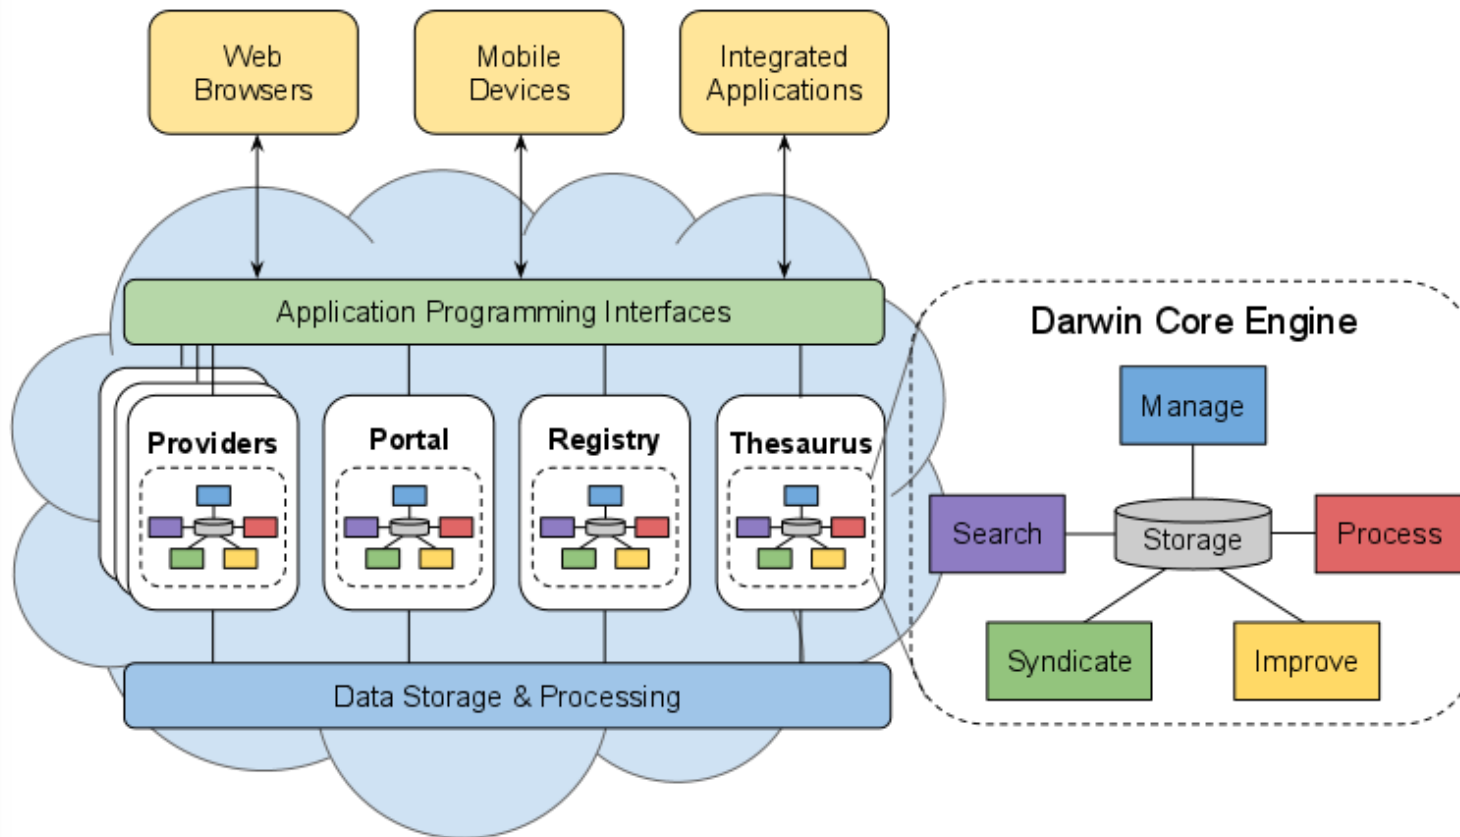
Web Browsers

Mobile Devices

Integrated Applications

Application Programming Interfaces

Providers

Portal

Registry

Thesaurus

Data Storage & Processing

Darwin Core Engine

Manage

Search

Storage

Process

Syndicate

Improve